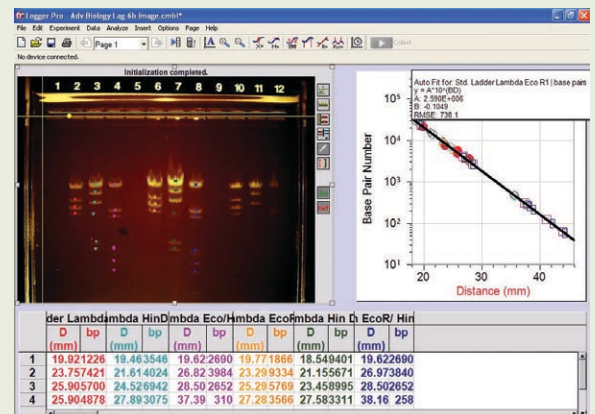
Logger Pro - Adv Biology Lab 6b Image.cmbl*

File Edit Experiment Data Analyze Insert Options Page Help

Page 1

Collect

No device connected.

Initialization completed.

1 2 3 4 5 6 7 8 9 10 11 12

Auto Fit for: Std. Ladder Lambda Eco R1 | base pairs
y = A*10^(BD)
A: 2.586E+006
B: -0.1049
RMSE: 738.1

Base Pair Number

$10^5$
$10^4$
$10^3$
$10^2$
$10^1$

20 30 40

Distance (mm)

| | der Lambd | | ambda Hin | | mbda Eco/H | | mbda Eco | | mbda Hin D | | EcoR/ Hin | |
|---|---|---|---|---|---|---|---|---|---|---|---|---|
| | D (mm) | bp | D (mm) | bp | D (mm) | bp | D (mm) | bp | D (mm) | bp | D (mm) | bp |
| 1 | 19.92 | 1226 | 19.46 | 3546 | 19.62 | 2690 | 19.77 | 1866 | 18.54 | 9401 | 19.62 | 2690 |
| 2 | 23.75 | 7421 | 21.61 | 4024 | 26.82 | 3984 | 23.29 | 9334 | 21.15 | 5671 | 26.97 | 3840 |
| 3 | 25.90 | 5700 | 24.52 | 6942 | 28.50 | 2652 | 25.29 | 5769 | 23.45 | 8995 | 28.50 | 2652 |
| 4 | 25.90 | 4878 | 27.89 | 3075 | 37.39 | 310 | 27.28 | 3566 | 27.58 | 3311 | 38.16 | 258 |